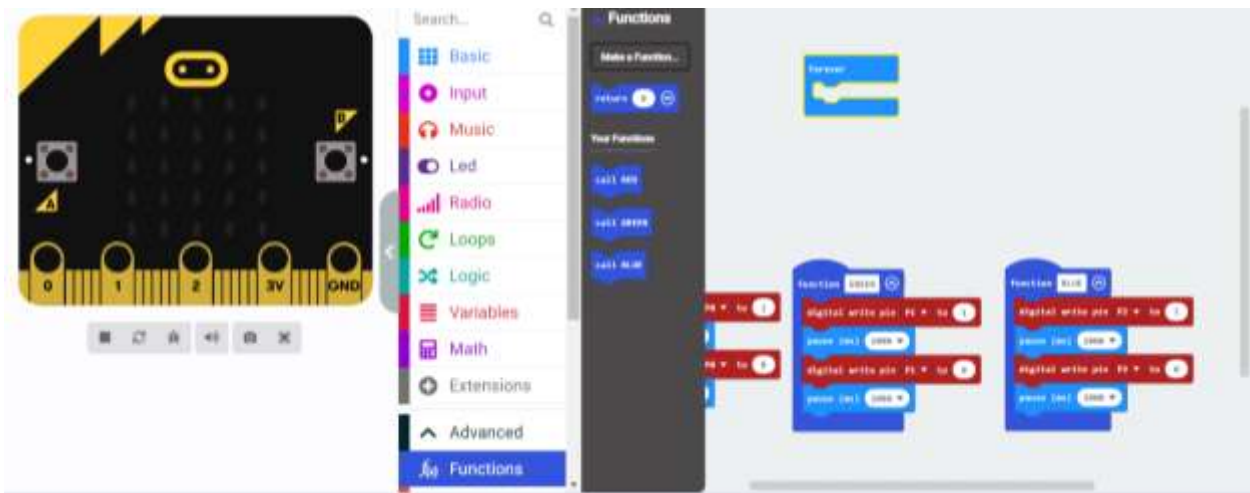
B

A

0 1 2 3V GND

Search...

Basic
Input
Music
Led
Radio
Loops
Logic
Variables
Math
Extensions
Advanced
Functions

Functions

Make a Function...

return

Your Functions

call RED

call GREEN

call BLUE

forever

to 1

to 0

function GREEN
digital write pin P1 to 1
pause (ms) 1000
digital write pin P1 to 0
pause (ms) 1000

function BLUE
digital write pin P2 to 1
pause (ms) 1000
digital write pin P2 to 0
pause (ms) 1000